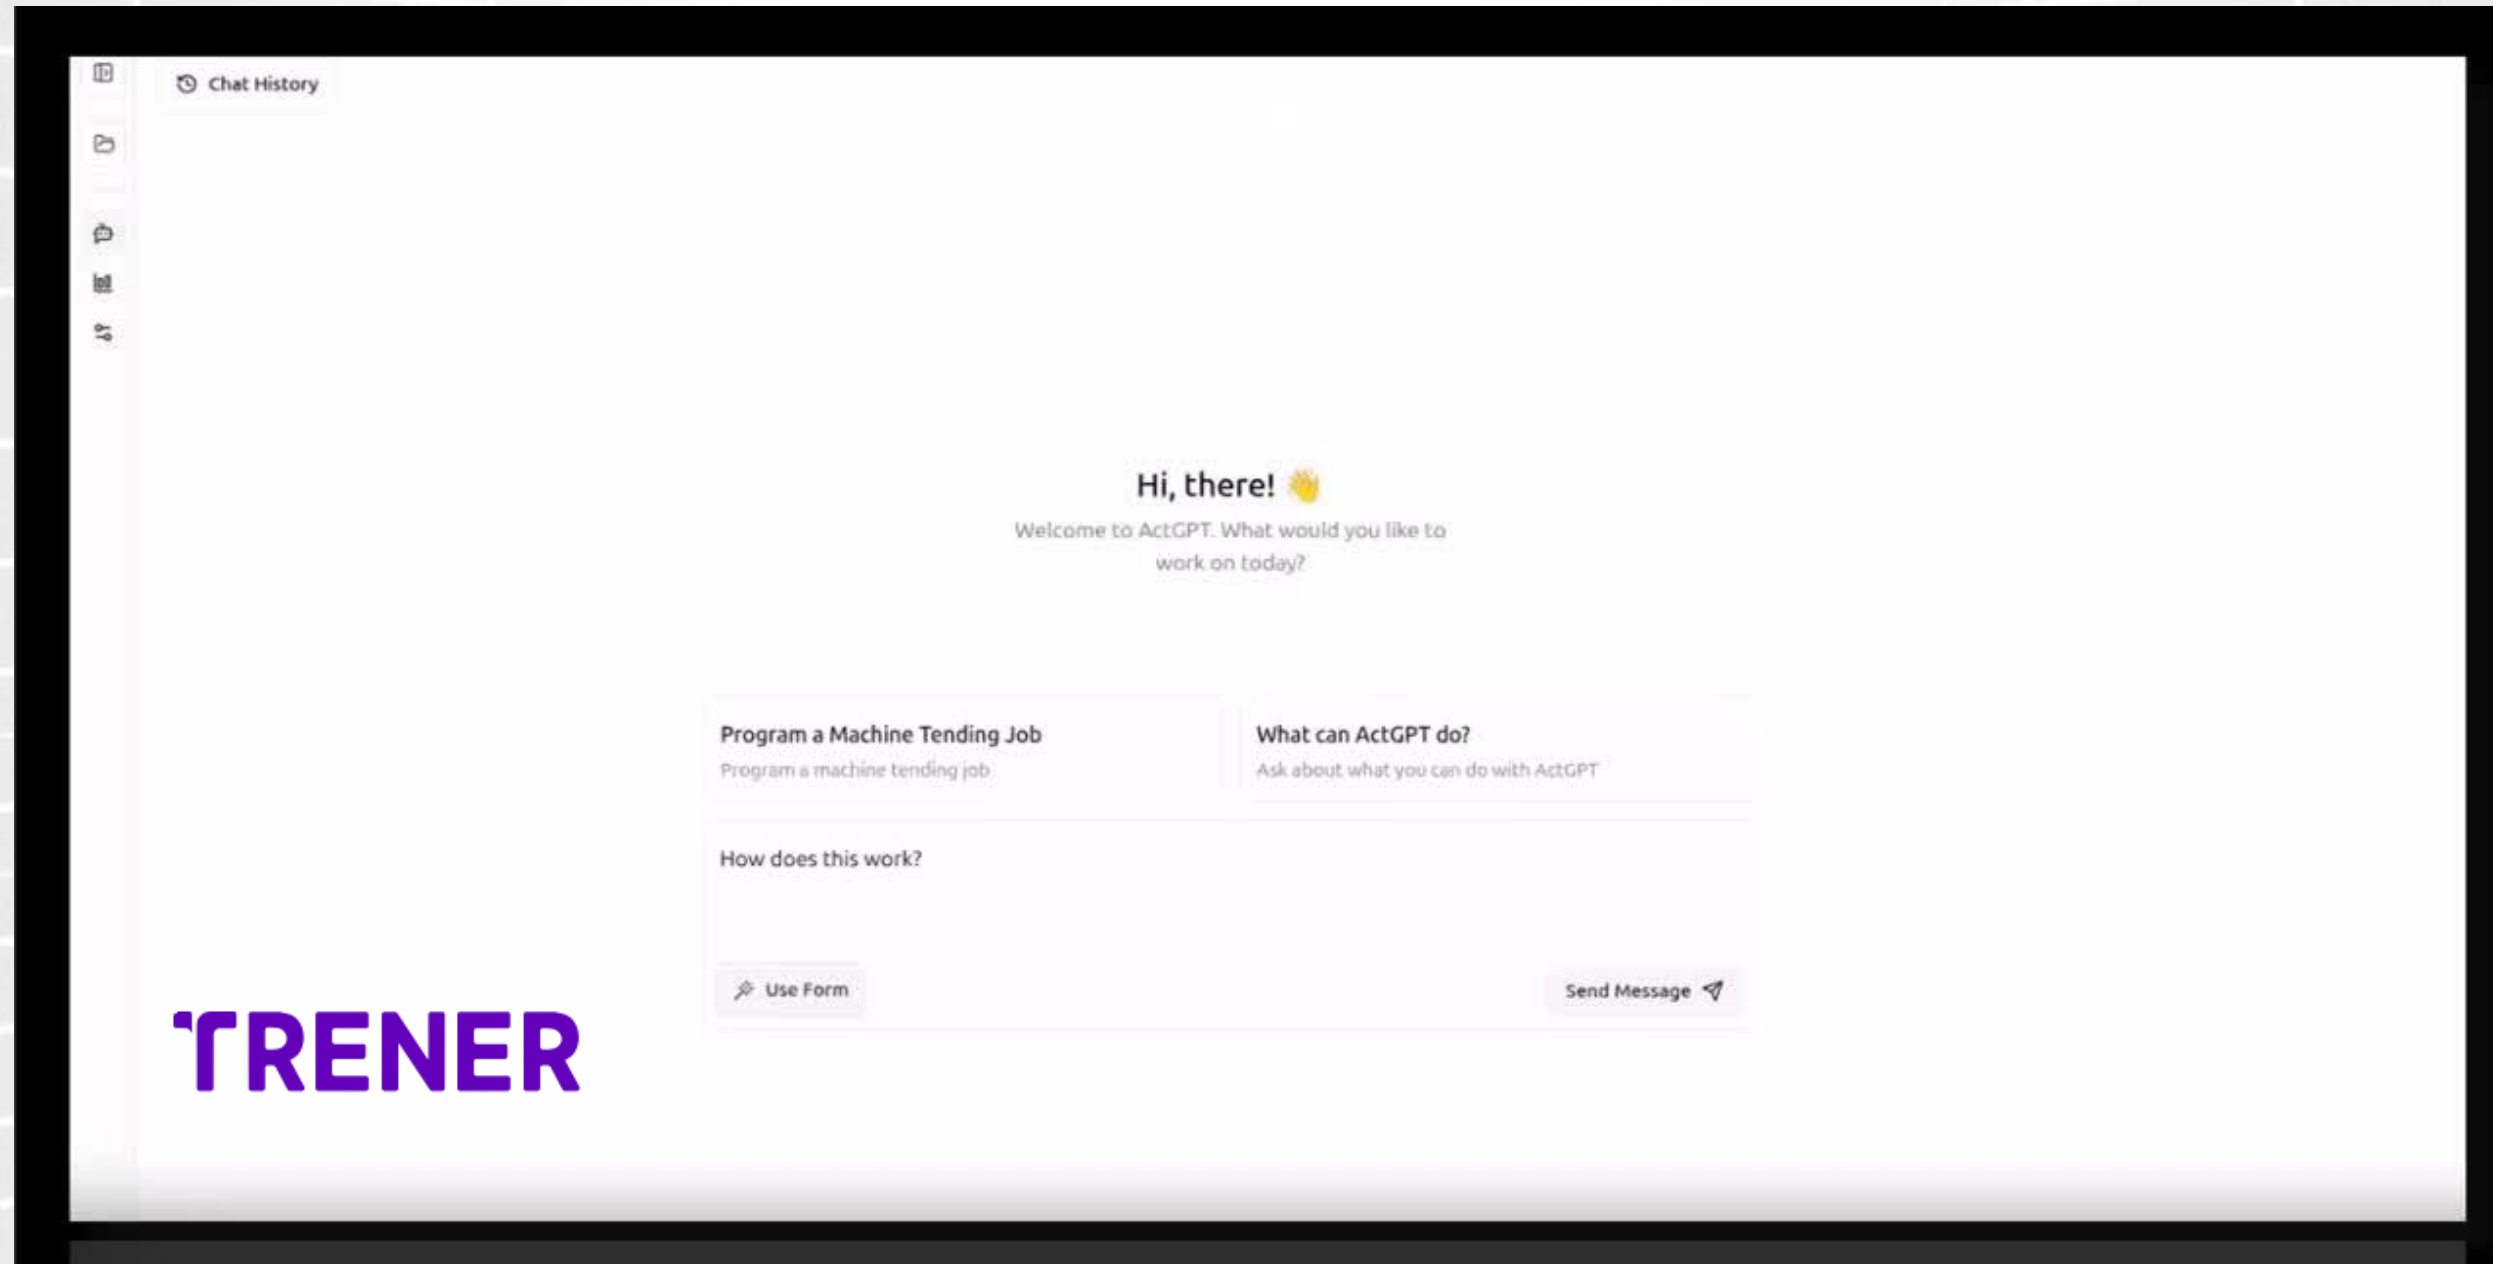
Chat History

Hi, there! 👋

Welcome to ActGPT. What would you like to work on today?

Program a Machine Tending Job
Program a machine tending job

What can ActGPT do?
Ask about what you can do with ActGPT

How does this work?

Use Form

Send Message

TRENER